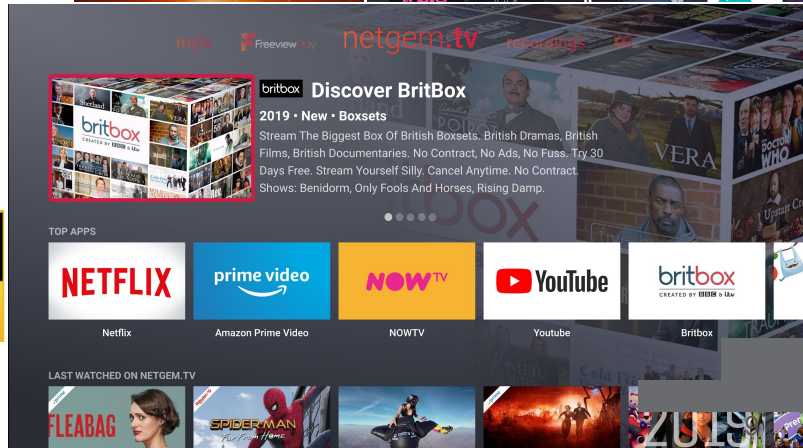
mytv FreeviewPlay netgem.tv recordings

britbox Discover BritBox

2019 • New • Boxsets

Stream The Biggest Box Of British Boxsets. British Dramas, British Films, British Documentaries. No Contract, No Ads, No Fuss. Try 30 Days Free. Stream Yourself Silly. Cancel Anytime. No Contract. Shows: Benidorm, Only Fools And Horses, Rising Damp.

britbox CREATED BY BBC & ITV

VERA

TOP APPS

NETFLIX
Netflix

prime video
Amazon Prime Video

NOW TV
NOWTV

YouTube
Youtube

britbox CREATED BY BBC & ITV
Britbox

LAST WATCHED ON NETGEM.TV

FLEABAG

SPIDER-MAN Far From Home